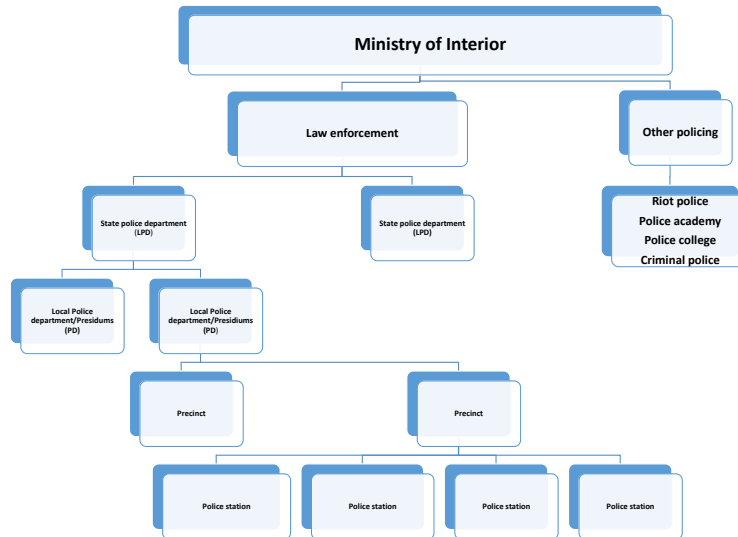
Ministry of Interior

Law enforcement

Other policing

State police department (LPD)

State police department (LPD)

Riot police
Police academy
Police college
Criminal police

Local Police department/Presidiums (PD)

Local Police department/Presidiums (PD)

Precinct

Precinct

Police station

Police station

Police station

Police station